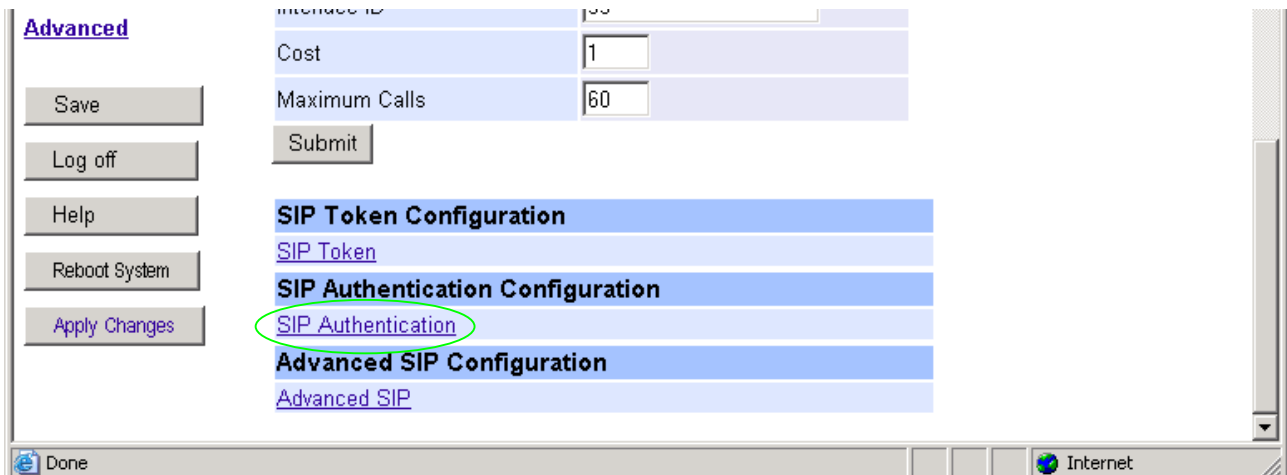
Advanced

Save

Log off

Help

Reboot System

Apply Changes

| Interface ID | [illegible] |
|---|---|
| Cost | 1 |
| Maximum Calls | 60 |

Submit

SIP Token Configuration

SIP Token

SIP Authentication Configuration

SIP Authentication

Advanced SIP Configuration

Advanced SIP

Done

Internet